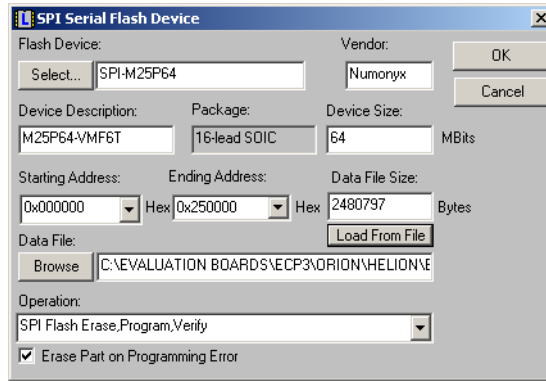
SPI Serial Flash Device

Flash Device:

Select...

SPI-M25P64

Vendor:

Numonyx

OK

Cancel

Device Description:

M25P64-VMF6T

Package:

16-lead SOIC

Device Size:

64

MBits

Starting Address:

0x000000

Hex

Ending Address:

0x250000

Hex

Data File Size:

2480797

Bytes

Load From File

Data File:

Browse

C:\EVALUATION BOARDS\ECP3\ORION\HELION\E

Operation:

SPI Flash Erase,Program,Verify

Erase Part on Programming Error